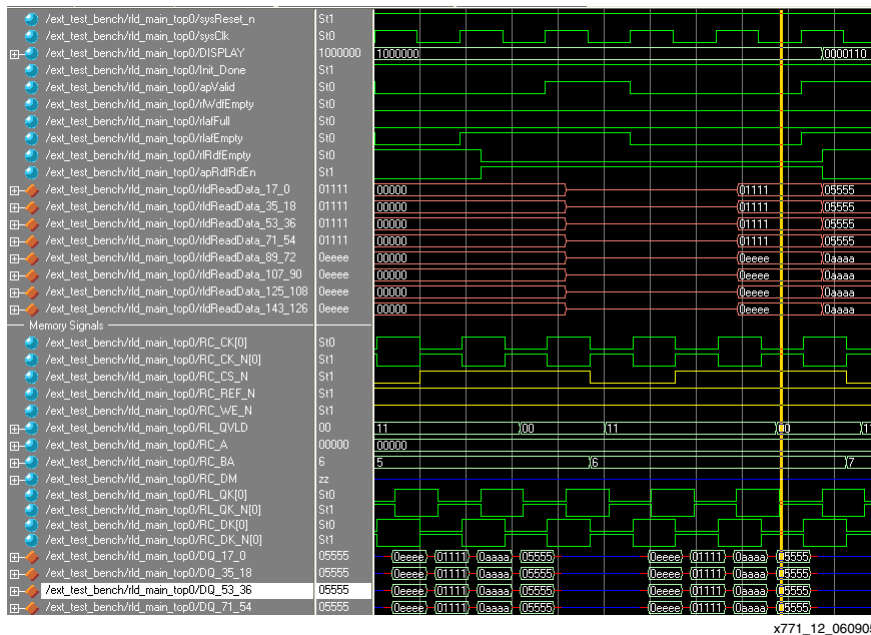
| | | |
|---|---|---|
| /ext_test_bench/rld_main_top0/sysReset_n | St1 | |
| /ext_test_bench/rld_main_top0/sysClk | St0 | |
| /ext_test_bench/rld_main_top0/DISPLAY | 1000000 | 1000000 0000110 |
| /ext_test_bench/rld_main_top0/Init_Done | St1 | |
| /ext_test_bench/rld_main_top0/apValid | St0 | |
| /ext_test_bench/rld_main_top0/rlWdfEmpty | St0 | |
| /ext_test_bench/rld_main_top0/rlafFull | St0 | |
| /ext_test_bench/rld_main_top0/rlafEmpty | St0 | |
| /ext_test_bench/rld_main_top0/rlRdfEmpty | St0 | |
| /ext_test_bench/rld_main_top0/apRdfRdEn | St1 | |
| /ext_test_bench/rld_main_top0/rldReadData_17_0 | 01111 | 00000 01111 05555 |
| /ext_test_bench/rld_main_top0/rldReadData_35_18 | 01111 | 00000 01111 05555 |
| /ext_test_bench/rld_main_top0/rldReadData_53_36 | 01111 | 00000 01111 05555 |
| /ext_test_bench/rld_main_top0/rldReadData_71_54 | 01111 | 00000 01111 05555 |
| /ext_test_bench/rld_main_top0/rldReadData_89_72 | 0eeee | 00000 0eeee 0aaaa |
| /ext_test_bench/rld_main_top0/rldReadData_107_90 | 0eeee | 00000 0eeee 0aaaa |
| /ext_test_bench/rld_main_top0/rldReadData_125_108 | 0eeee | 00000 0eeee 0aaaa |
| /ext_test_bench/rld_main_top0/rldReadData_143_126 | 0eeee | 00000 0eeee 0aaaa |
| Memory Signals | | |
| /ext_test_bench/rld_main_top0/RC_CK[0] | St0 | |
| /ext_test_bench/rld_main_top0/RC_CK_N[0] | St1 | |
| /ext_test_bench/rld_main_top0/RC_CS_N | St1 | |
| /ext_test_bench/rld_main_top0/RC_REF_N | St1 | |
| /ext_test_bench/rld_main_top0/RC_WE_N | St1 | |
| /ext_test_bench/rld_main_top0/RL_QVLD | 00 | 11 00 11 00 11 |
| /ext_test_bench/rld_main_top0/RC_A | 00000 | 00000 |
| /ext_test_bench/rld_main_top0/RC_BA | 6 | 5 6 7 |
| /ext_test_bench/rld_main_top0/RC_DM | zz | |
| /ext_test_bench/rld_main_top0/RL_QK[0] | St0 | |
| /ext_test_bench/rld_main_top0/RL_QK_N[0] | St1 | |
| /ext_test_bench/rld_main_top0/RC_DK[0] | St0 | |
| /ext_test_bench/rld_main_top0/RC_DK_N[0] | St1 | |
| /ext_test_bench/rld_main_top0/DQ_17_0 | 05555 | 0eeee 01111 0aaaa 05555 0eeee 01111 0aaaa 05555 |
| /ext_test_bench/rld_main_top0/DQ_35_18 | 05555 | 0eeee 01111 0aaaa 05555 0eeee 01111 0aaaa 05555 |
| /ext_test_bench/rld_main_top0/DQ_53_36 | 05555 | 0eeee 01111 0aaaa 05555 0eeee 01111 0aaaa 05555 |
| /ext_test_bench/rld_main_top0/DQ_71_54 | 05555 | 0eeee 01111 0aaaa 05555 0eeee 01111 0aaaa 05555 |

x771_12_06090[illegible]